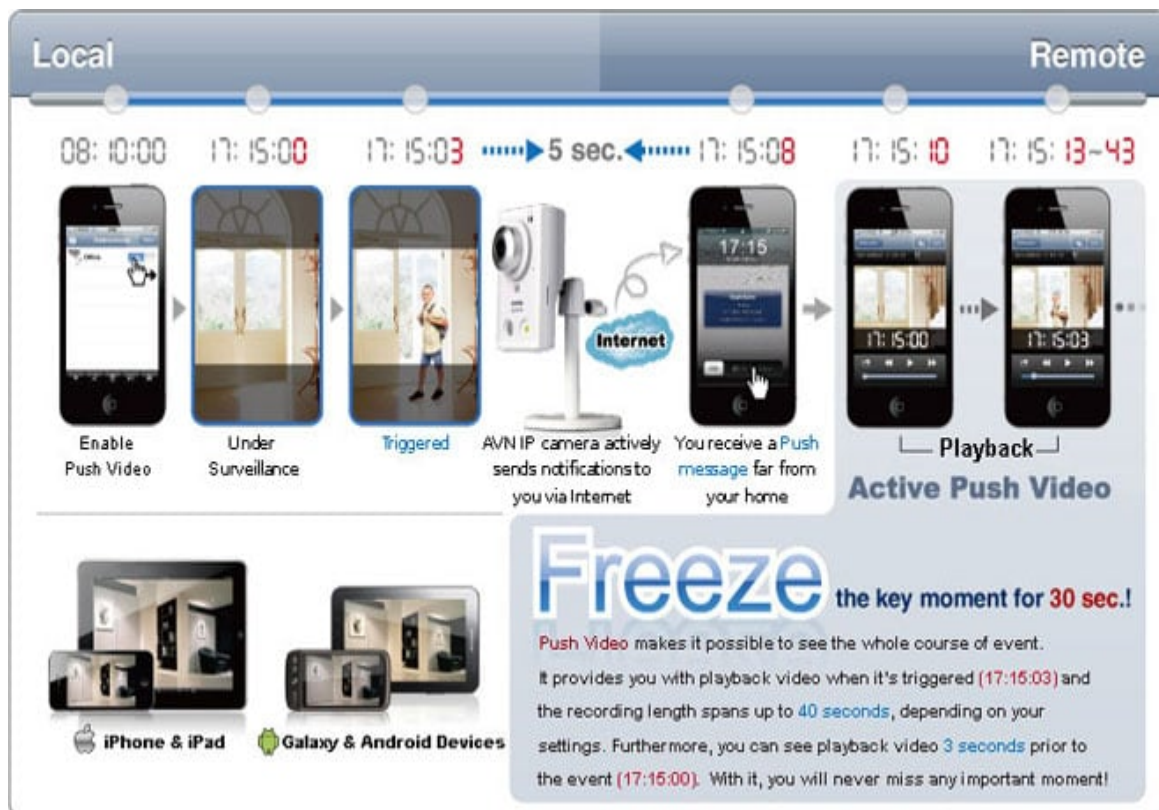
Local

Remote

08: 10:00

17: 15:00

17: 15:03

5 sec.

17: 15:08

17: 15: 10

17: 15: 13~43

17:15

Internet

17: 15:00

17: 15:03

Enable Push Video

Under Surveillance

Triggered

AVN IP camera actively sends notifications to you via Internet

You receive a Push message far from your home

Playback

Active Push Video

iPhone & iPad

Galaxy & Android Devices

Freeze the key moment for 30 sec.!

Push Video makes it possible to see the whole course of event. It provides you with playback video when it's triggered (17:15:03) and the recording length spans up to 40 seconds, depending on your settings. Furthermore, you can see playback video 3 seconds prior to the event (17:15:00). With it, you will never miss any important moment!